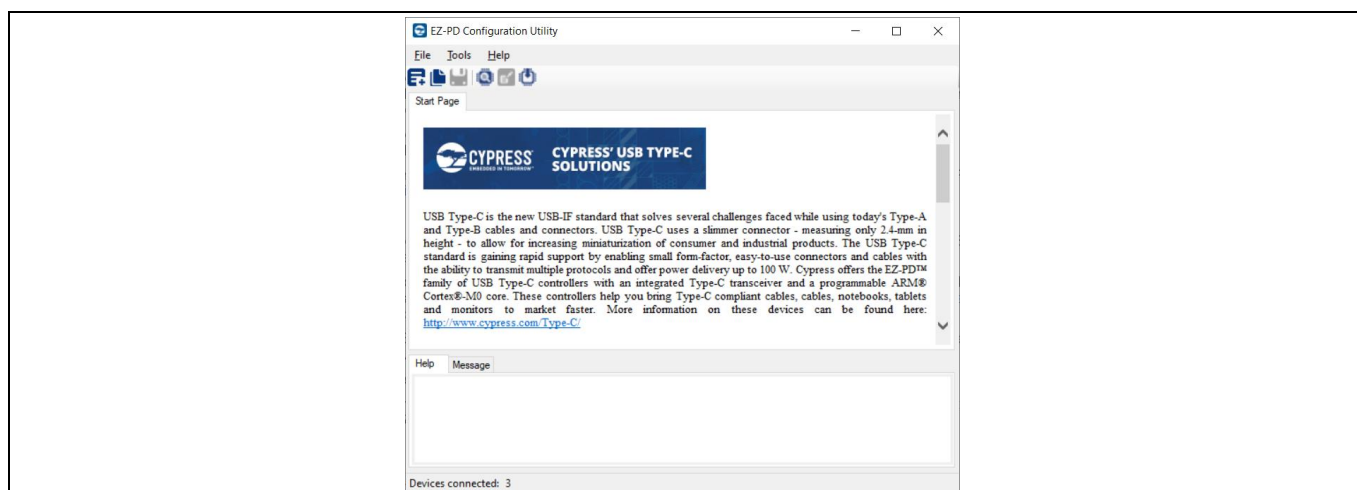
EZ-PD Configuration Utility

File Tools Help

Start Page

CYPRESS
EMBEDDED IN TOMORROW

CYPRESS' USB TYPE-C SOLUTIONS

USB Type-C is the new USB-IF standard that solves several challenges faced while using today's Type-A and Type-B cables and connectors. USB Type-C uses a slimmer connector - measuring only 2.4-mm in height - to allow for increasing miniaturization of consumer and industrial products. The USB Type-C standard is gaining rapid support by enabling small form-factor, easy-to-use connectors and cables with the ability to transmit multiple protocols and offer power delivery up to 100 W. Cypress offers the EZ-PD™ family of USB Type-C controllers with an integrated Type-C transceiver and a programmable ARM® Cortex®-M0 core. These controllers help you bring Type-C compliant cables, cables, notebooks, tablets and monitors to market faster. More information on these devices can be found here: http://www.cypress.com/Type-C/

Help Message

Devices connected: 3